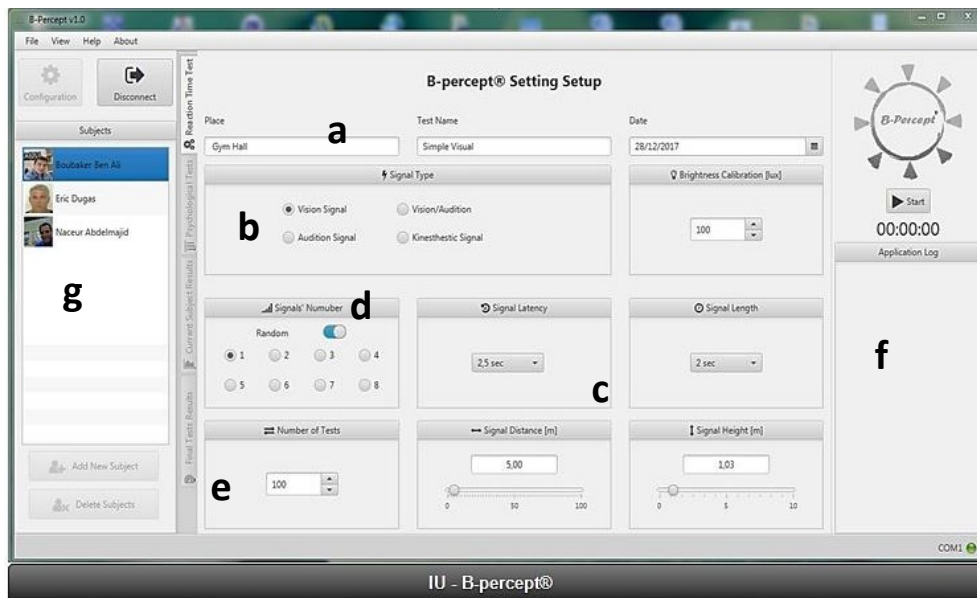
B-Percept v1.0

File View Help About

Configuration

Disconnect

Subjects

Boubaker Ben Ali

Eric Dugas

Naceur Abdelmajid

g

Add New Subject

Delete Subjects

Reaction Time Test

Psychological Tests

Current Subject Results

Final Tests Results

B-percept® Setting Setup

Place

Gym Hall

a

Test Name

Simple Visual

Date

28/12/2017

Signal Type

b

Vision Signal

Vision/Audition

Audition Signal

Kinesthestic Signal

Brightness Calibration [lux]

100

Signals' Numuber

d

Random

1 2 3 4

5 6 7 8

Signal Latency

2,5 sec

c

Signal Length

2 sec

Number of Tests

e

100

Signal Distance [m]

5,00

0 50 100

Signal Height [m]

1,03

0 5 10

B-Percept

Start

00:00:00

Application Log

f

COM1

IU - B-percept®